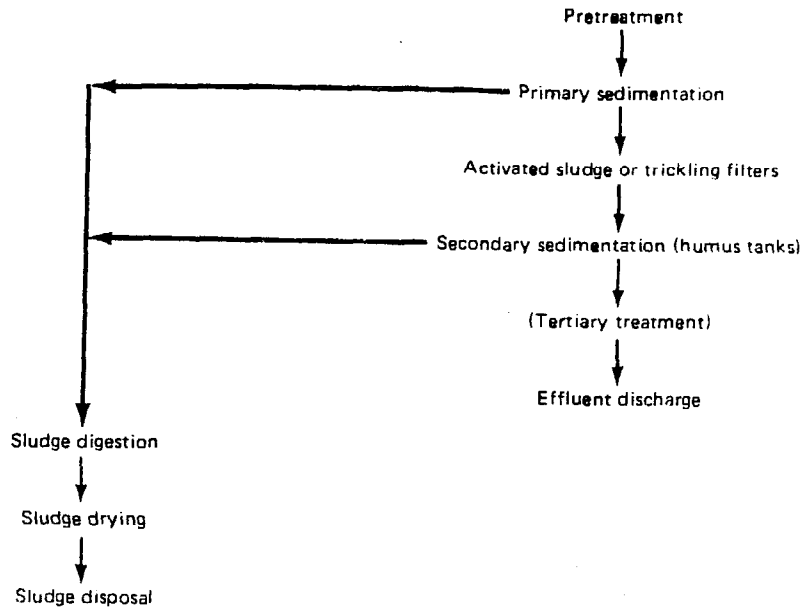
Pretreatment

Primary sedimentation

Activated sludge or trickling filters

Secondary sedimentation (humus tanks)

(Tertiary treatment)

Effluent discharge

Sludge digestion

Sludge drying

Sludge disposal